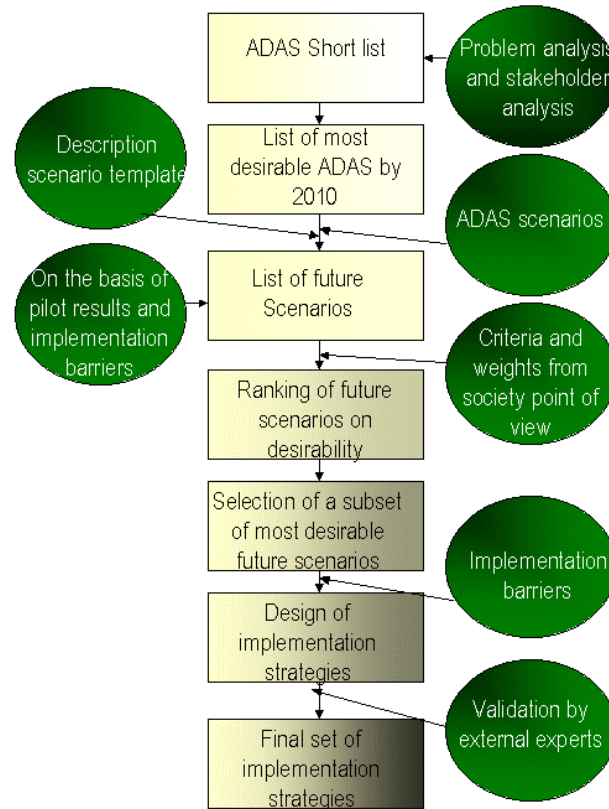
ADAS Short list

Problem analysis and stakeholder analysis

List of most desirable ADAS by 2010

Description scenario template

ADAS scenarios

List of future Scenarios

On the basis of pilot results and implementation barriers

Criteria and weights from society point of view

Ranking of future scenarios on desirability

Selection of a subset of most desirable future scenarios

Implementation barriers

Design of implementation strategies

Validation by external experts

Final set of implementation strategies